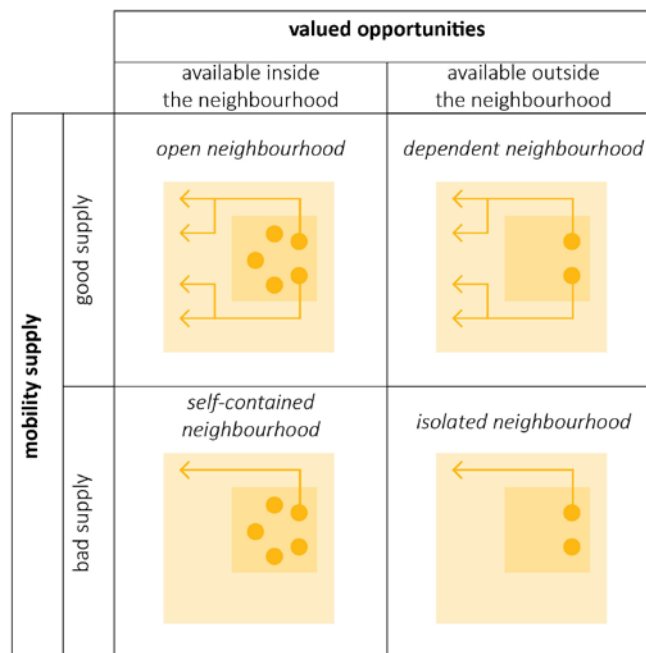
| | | valued opportunities | |
|---|---|---|---|
| | | available inside the neighbourhood | available outside the neighbourhood |
| mobility supply | good supply | *open neighbourhood* | *dependent neighbourhood* |
| | bad supply | *self-contained neighbourhood* | *isolated neighbourhood* |